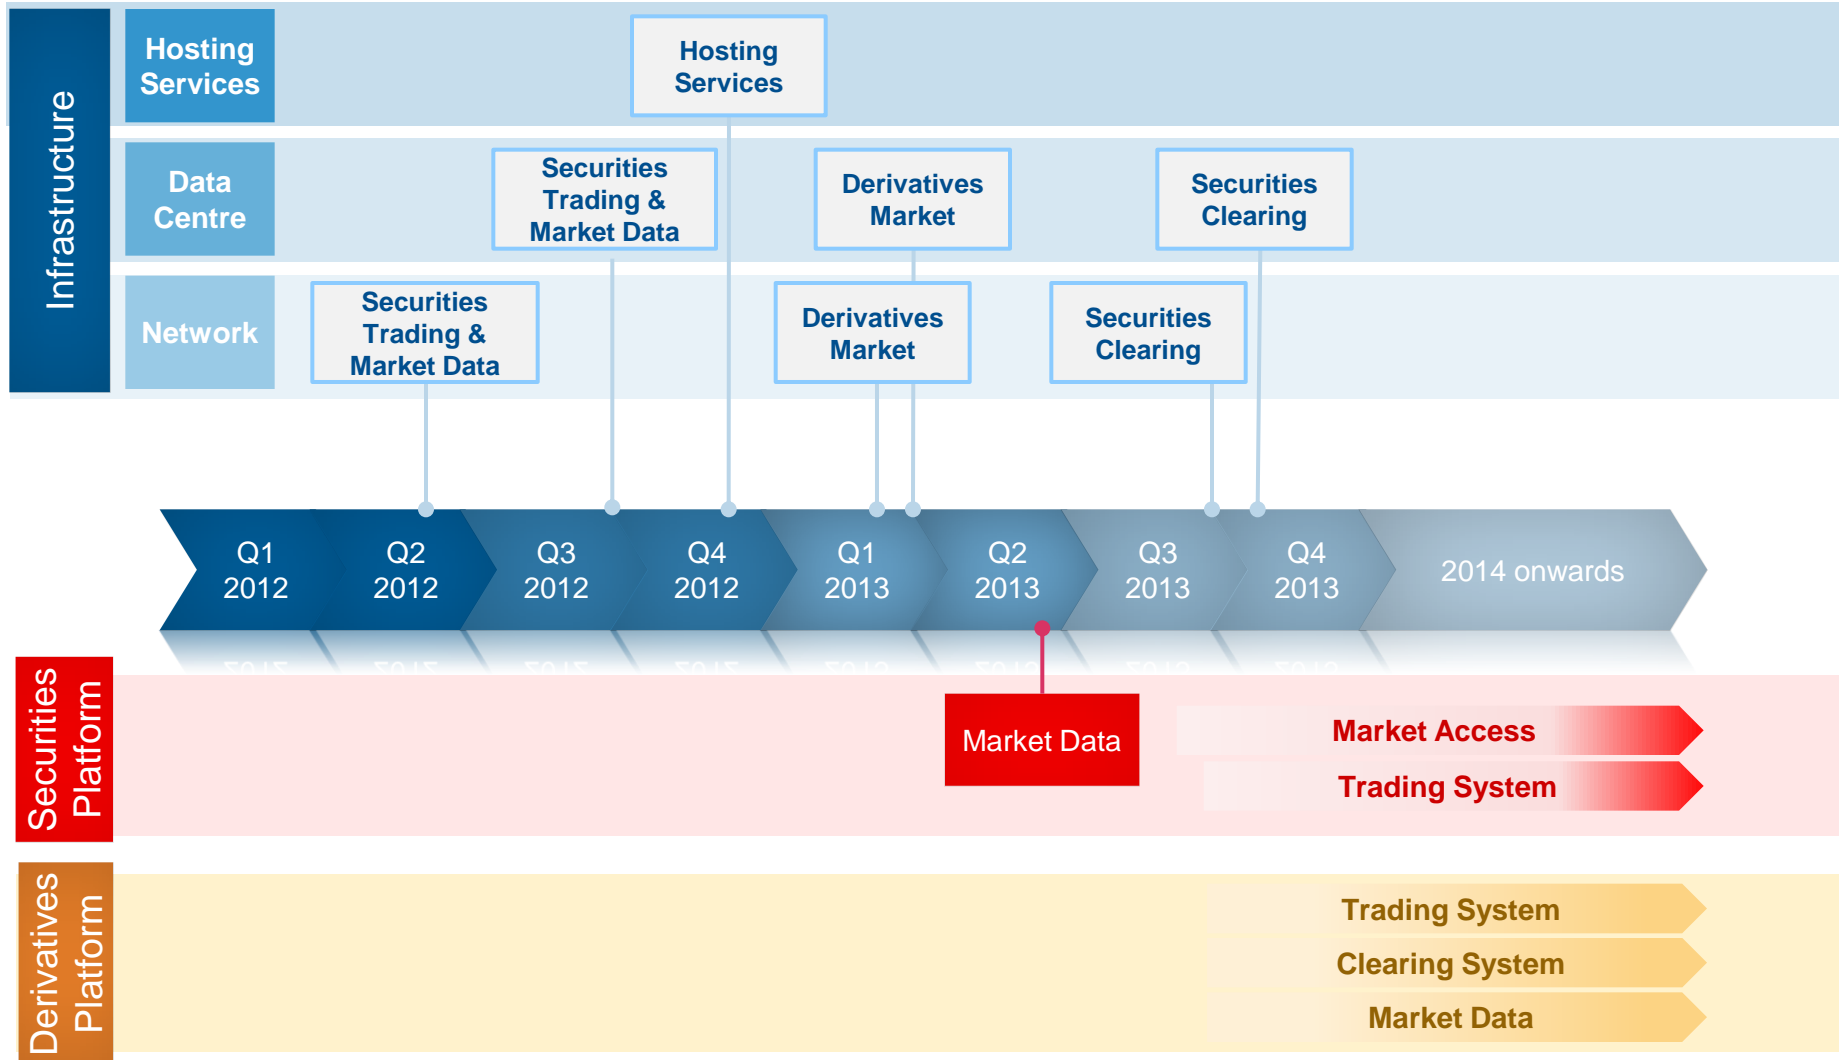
Infrastructure

Hosting Services

Data Centre

Network

Hosting Services

Securities Trading & Market Data

Derivatives Market

Securities Clearing

Securities Trading & Market Data

Derivatives Market

Securities Clearing

Q1 2012

Q2 2012

Q3 2012

Q4 2012

Q1 2013

Q2 2013

Q3 2013

Q4 2013

2014 onwards

Securities Platform

Market Data

Market Access

Trading System

Derivatives Platform

Trading System

Clearing System

Market Data